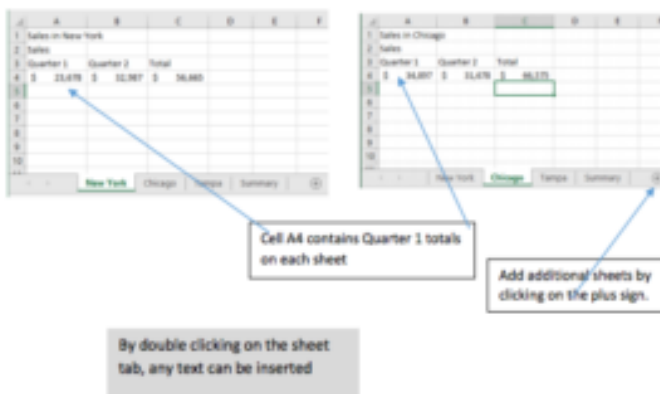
| | A | B | C | D | E | F |
|---|---|---|---|---|---|---|
| 1 | Sales in New York | | | | | |
| 2 | Sales | | | | | |
| 3 | Quarter 1 | Quarter 2 | Total | | | |
| 4 | $ 23,678 | $ 32,987 | $ 56,665 | | | |
| 5 | | | | | | |
| 6 | | | | | | |
| 7 | | | | | | |
| 8 | | | | | | |
| 9 | | | | | | |
| 10 | | | | | | |
| 11 | | | | | | |

New York Chicago Tampa Summary

| | A | B | C | D | E |
|---|---|---|---|---|---|
| 1 | Sales in Chicago | | | | |
| 2 | Sales | | | | |
| 3 | Quarter 1 | Quarter 2 | Total | | |
| 4 | $ 34,897 | $ 31,478 | $ 66,375 | | |
| 5 | | | | | |
| 6 | | | | | |
| 7 | | | | | |
| 8 | | | | | |
| 9 | | | | | |
| 10 | | | | | |
| 11 | | | | | |

New York Chicago Tampa Summary

Cell A4 contains Quarter 1 totals on each sheet

Add additional sheets by clicking on the plus sign.

By double clicking on the sheet tab, any text can be inserted